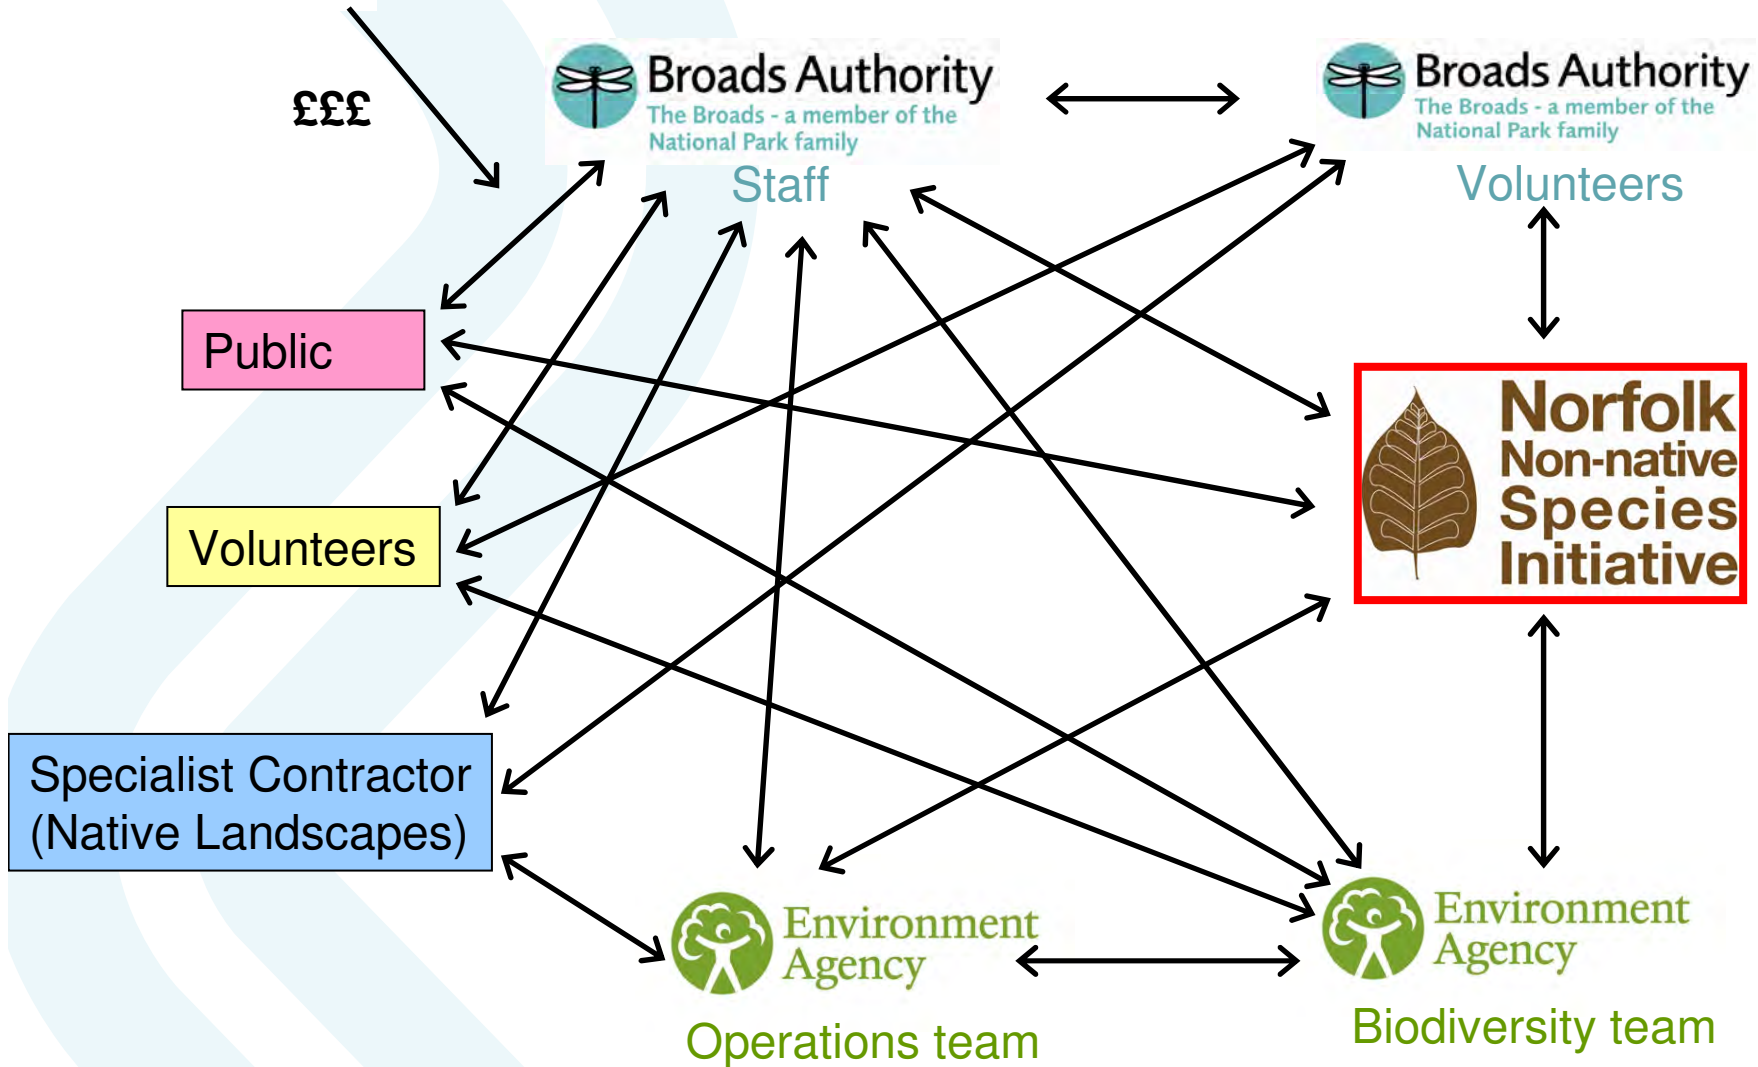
£££

Broads Authority
The Broads - a member of the National Park family
Staff

Broads Authority
The Broads - a member of the National Park family
Volunteers

Public

Volunteers

Norfolk Non-native Species Initiative

Specialist Contractor (Native Landscapes)

Environment Agency
Operations team

Environment Agency
Biodiversity team